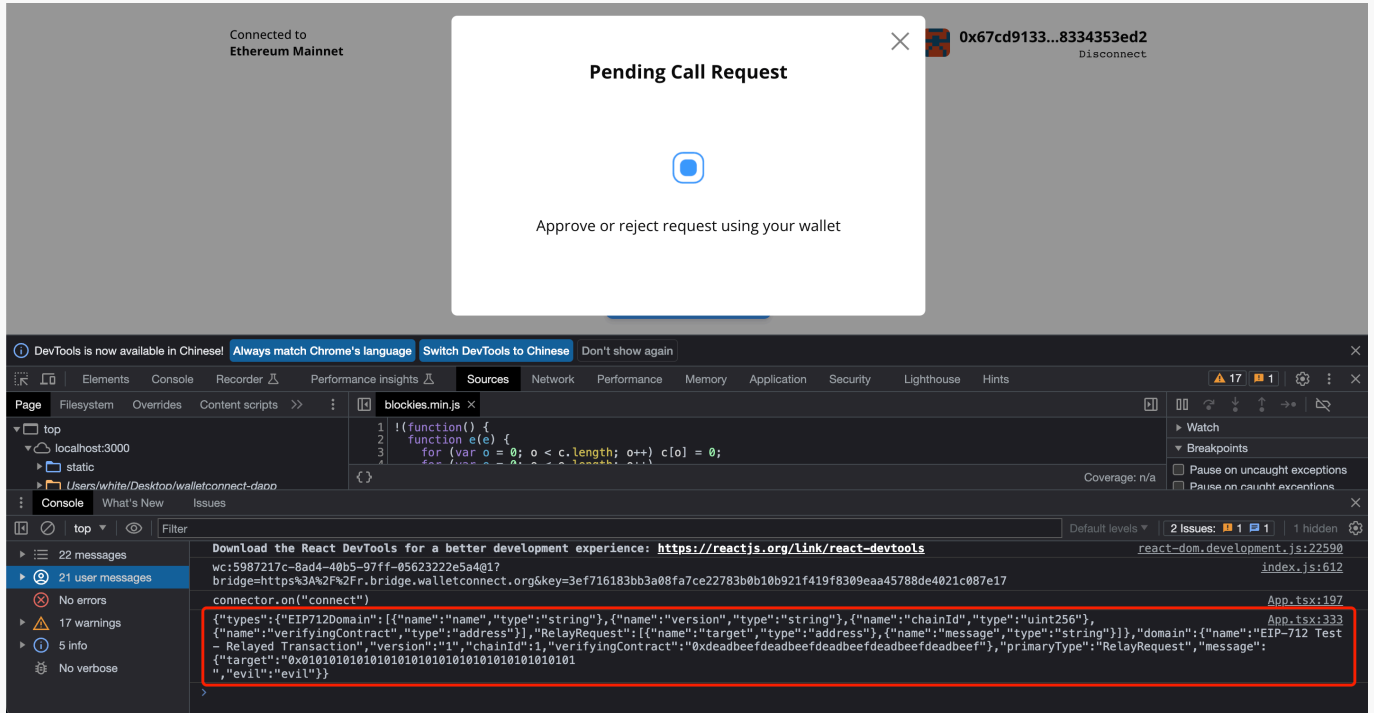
Connected to
Ethereum Mainnet

Pending Call Request

Approve or reject request using your wallet

0x67cd9133...8334353ed2
Disconnect

DevTools is now available in Chinese! Always match Chrome's language Switch DevTools to Chinese Don't show again

Elements Console Recorder Performance insights Sources Network Performance Memory Application Security Lighthouse Hints 17 1

Page Filesystem Overrides Content scripts blockies.min.js

top
localhost:3000
static
Users/white/Desktop/walletconnect-dapp

1 !(function() {
2 function e(e) {
3 for (var o = 0; o < c.length; o++) c[o] = 0;

Coverage: n/a

Watch
Breakpoints
Pause on uncaught exceptions
Pause on caught exceptions

Console What's New Issues

top Filter Default levels 2 Issues: 1 1 1 hidden

22 messages
21 user messages
No errors
17 warnings
5 info
No verbose

Download the React DevTools for a better development experience: https://reactjs.org/link/react-devtools react-dom.development.js:22590

wc:5987217c-8ad4-40b5-97ff-05623222e5a4@1?bridge=https%3A%2F%2Fr.bridge.walletconnect.org&key=3ef716183bb3a08fa7ce22783b0b10b921f419f8309eaa45788de4021c087e17 index.js:612

connector.on("connect") App.tsx:197

{"types":{"EIP712Domain":[{"name":"name","type":"string"},{"name":"version","type":"string"},{"name":"chainId","type":"uint256"},{"name":"verifyingContract","type":"address"}],"RelayRequest":[{"name":"target","type":"address"},{"name":"message","type":"string"}]},"domain":{"name":"EIP-712 Test - Relayed Transaction","version":"1","chainId":1,"verifyingContract":"0xdeadbeefdeadbeefdeadbeefdeadbeefdeadbeef"},"primaryType":"RelayRequest","message":{"target":"0x0101010101010101010101010101010101010101
","evil":"evil"}} App.tsx:333